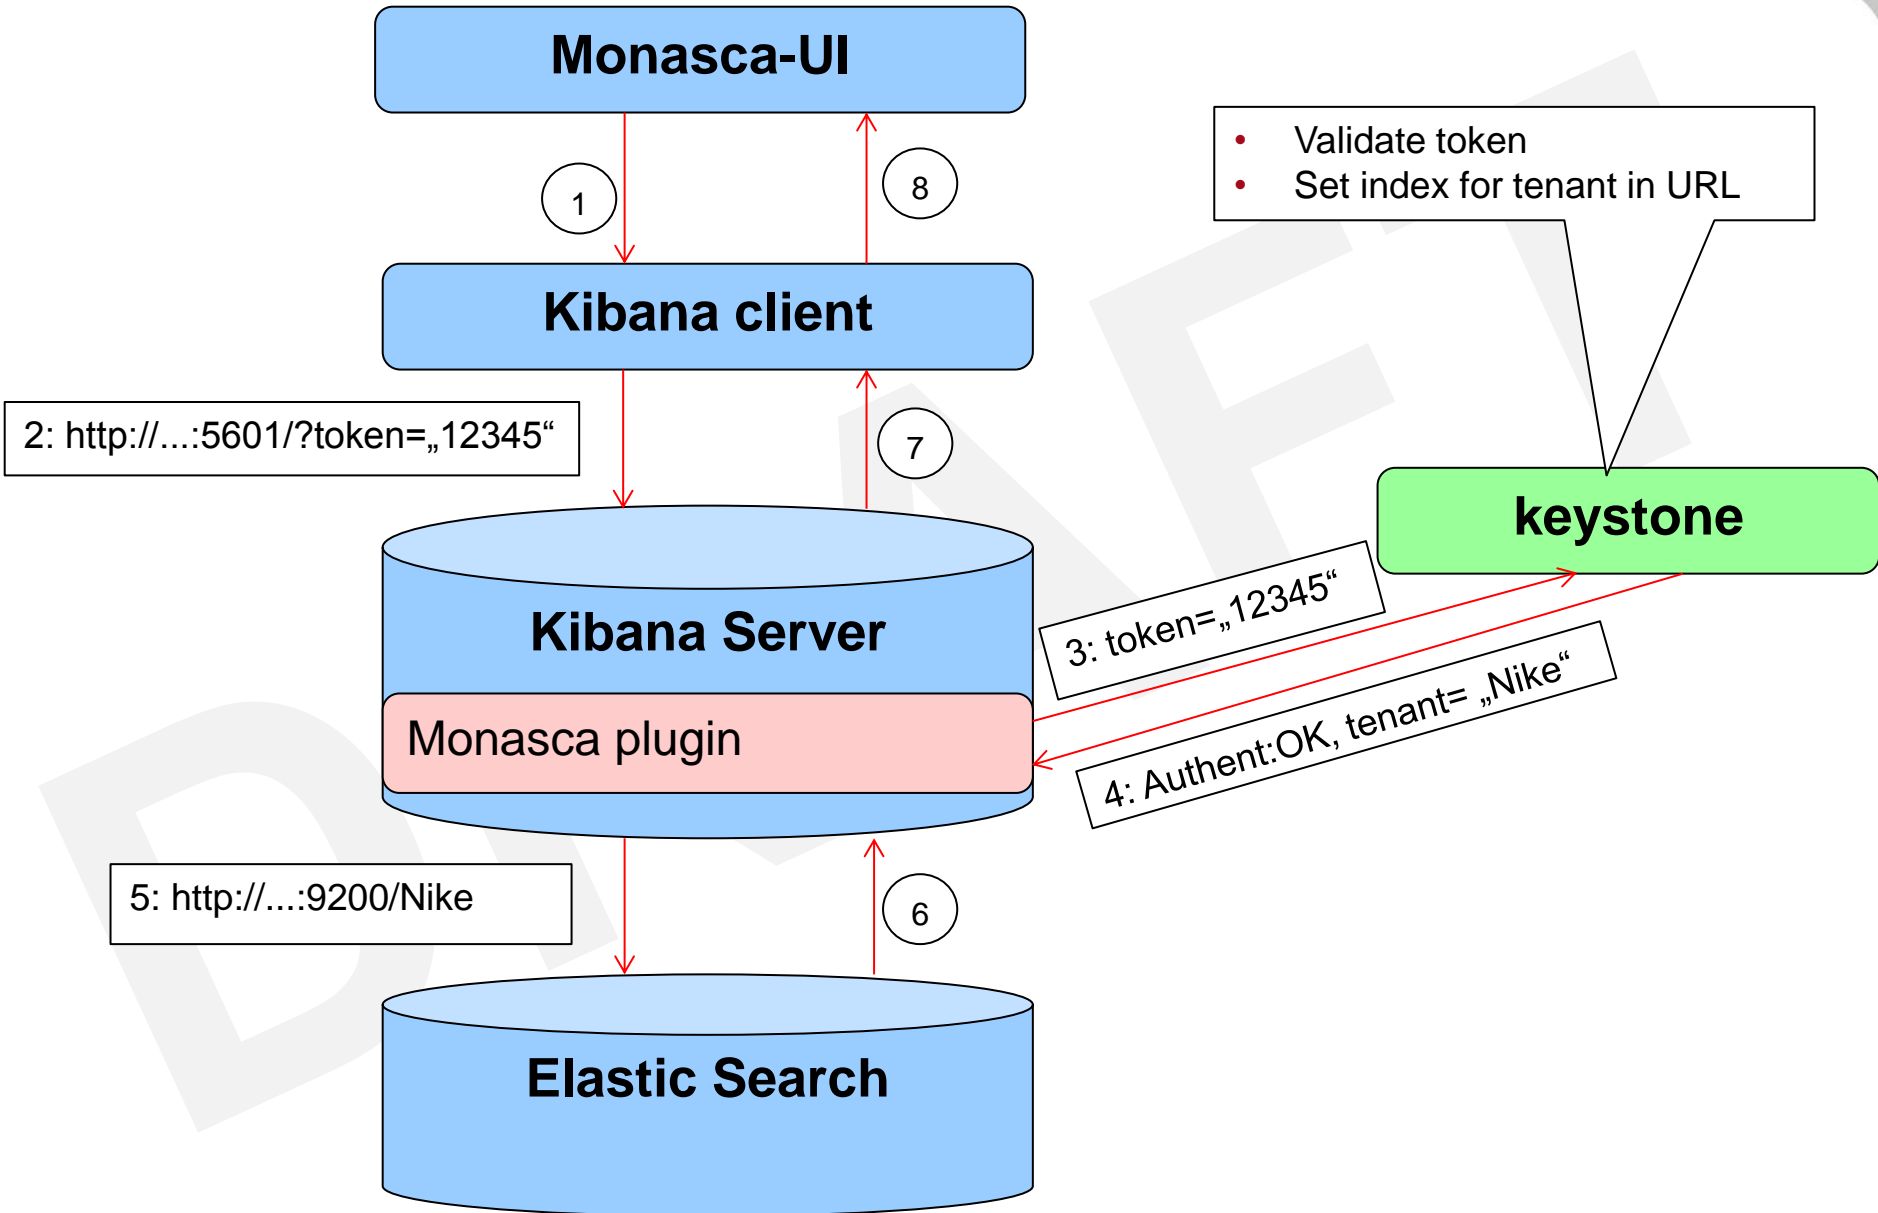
Monasca-UI

1

8

- Validate token
- Set index for tenant in URL

Kibana client

2: http://...:5601/?token=„12345“

7

keystone

Kibana Server

3: token=„12345“

Monasca plugin

4: Authent:OK, tenant= „Nike“

5: http://...:9200/Nike

6

Elastic Search

DRAFT